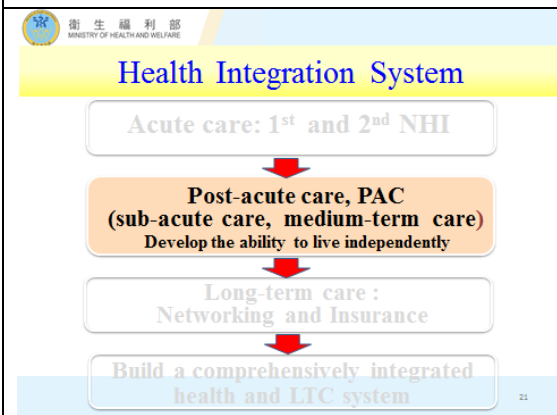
衛 生 福 利 部
MINISTRY OF HEALTH AND WELFARE

Health Integration System

Acute care: 1$^{st}$ and 2$^{nd}$ NHI

Post-acute care, PAC
(sub-acute care, medium-term care)
Develop the ability to live independently

Long-term care :
Networking and Insurance

Build a comprehensively integrated
health and LTC system

21